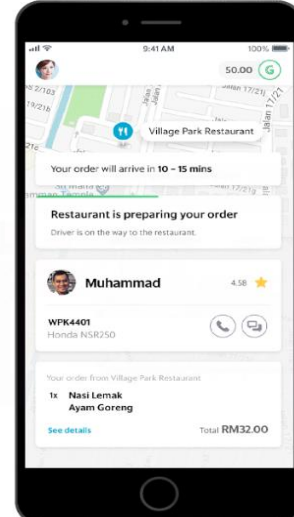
9:41 AM

100%

50.00

Village Park Restaurant

Your order will arrive in 10 – 15 mins

Restaurant is preparing your order

Driver is on the way to the restaurant.

Muhammad

4.58

WPK4401

Honda NSR250

Your order from Village Park Restaurant

1x Nasi Lemak Ayam Goreng

See details

Total RM32.00